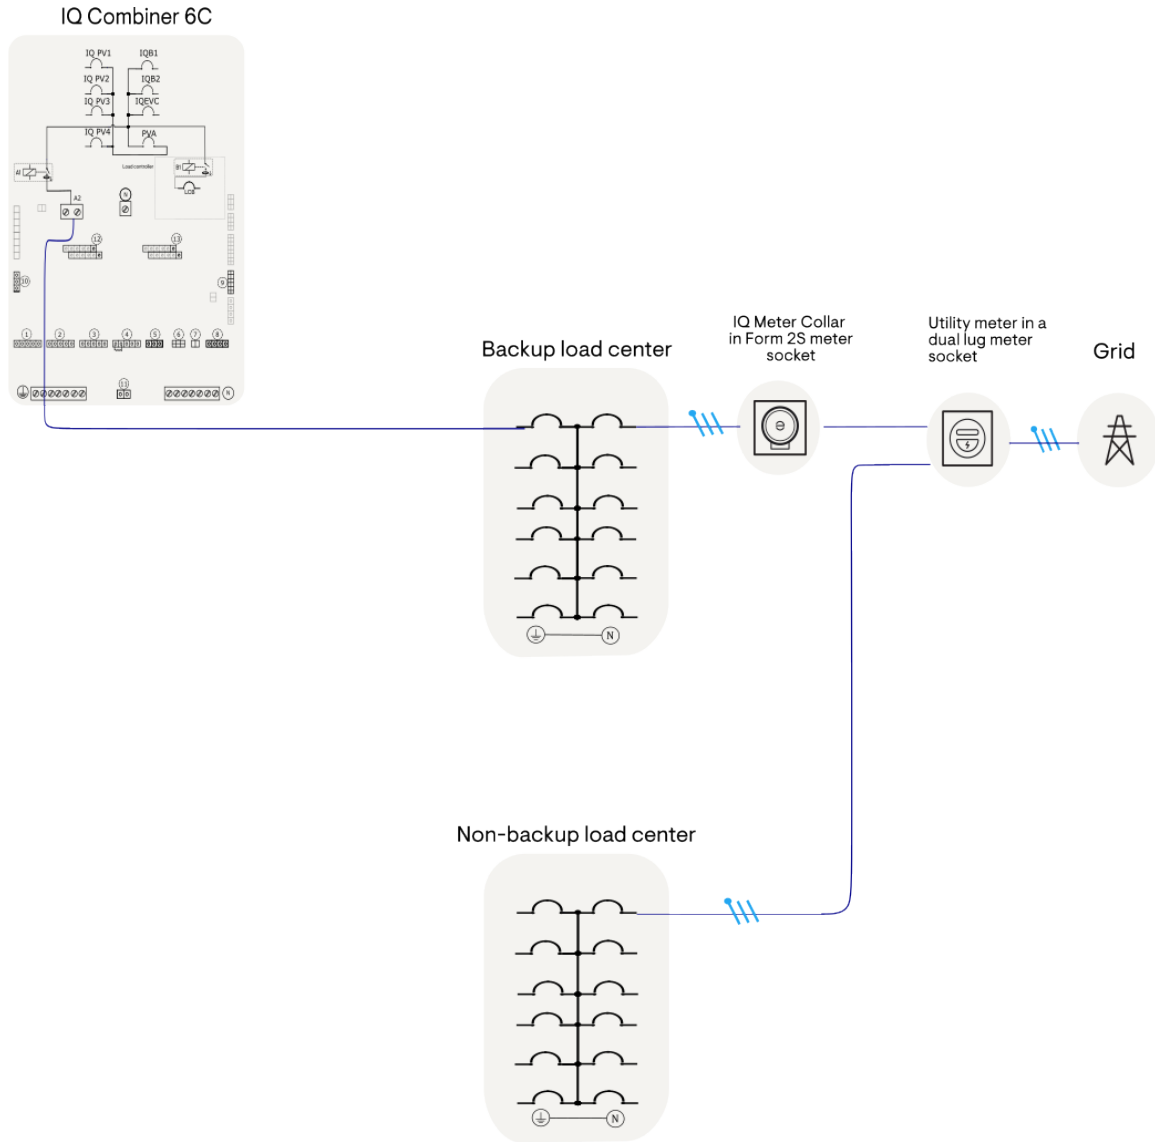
IQ Combiner 6C

IQ PV1
IQB1
IQ PV2
IQB2
IQ PV3
IQEVC
IQ PV4
PVA
Load controller
A1
B1
A2
LCB
N
12
13
10
9
1
2
3
4
5
6
7
8
11
N

Backup load center
N

IQ Meter Collar in Form 2S meter socket

Utility meter in a dual lug meter socket

Grid

Non-backup load center
N